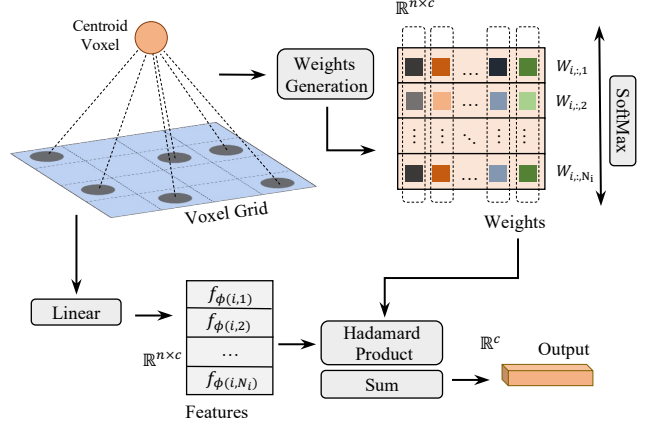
Centroid Voxel

Voxel Grid

Weights Generation

$\mathbb{R}^{n\times c}$

…

…

$\vdots$ $\vdots$ $\ddots$ $\vdots$ $\vdots$

…

$W_{i,:,1}$

$W_{i,:,2}$

$W_{i,:,\mathrm{N_i}}$

SoftMax

Weights

Linear

$f_{\phi(i,1)}$

$f_{\phi(i,2)}$

…

$f_{\phi(i,N_i)}$

$\mathbb{R}^{n\times c}$

Features

Hadamard Product

Sum

$\mathbb{R}^c$

Output